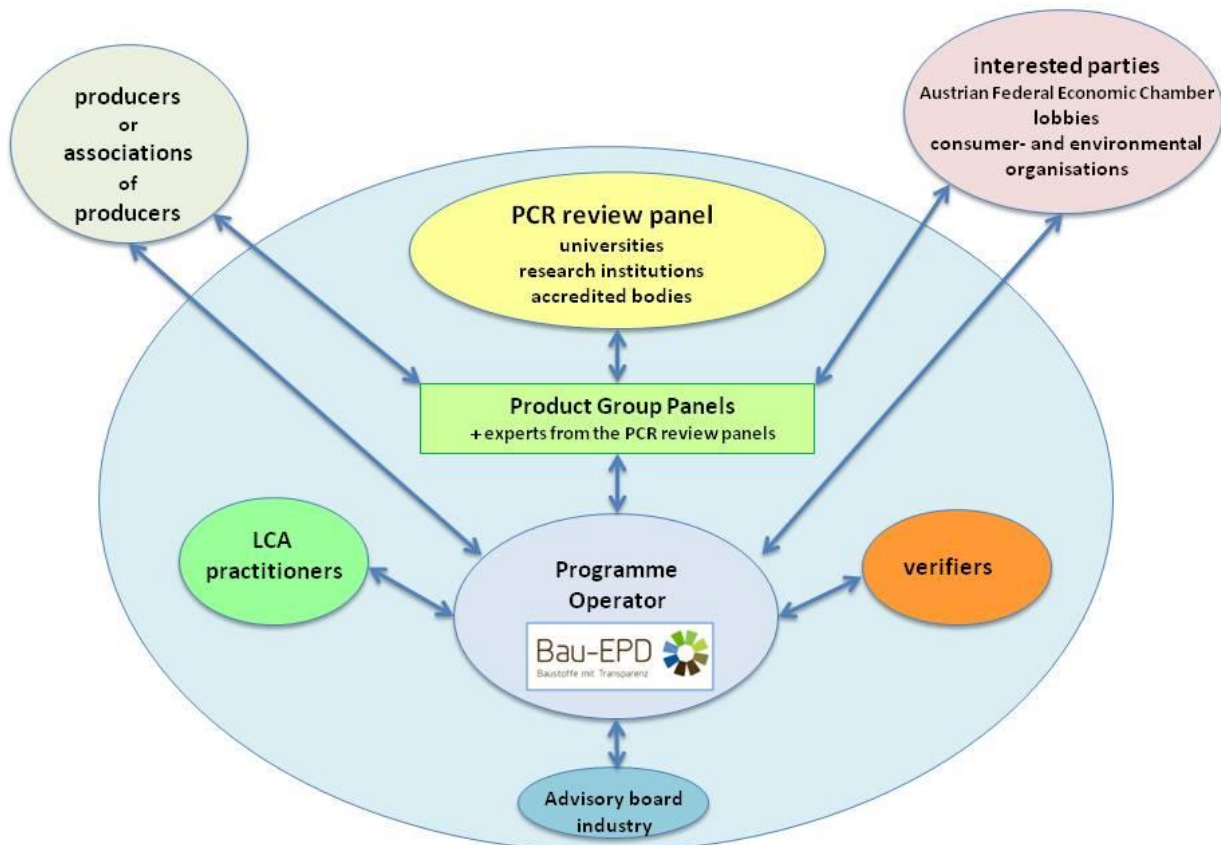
producers
or
associations
of
producers

PCR review panel
universities
research institutions
accredited bodies

interested parties
Austrian Federal Economic Chamber
lobbies
consumer- and environmental organisations

Product Group Panels
+ experts from the PCR review panels

LCA practitioners

Programme Operator

Bau-EPD
Baustoffe mit Transparenz

verifiers

Advisory board industry